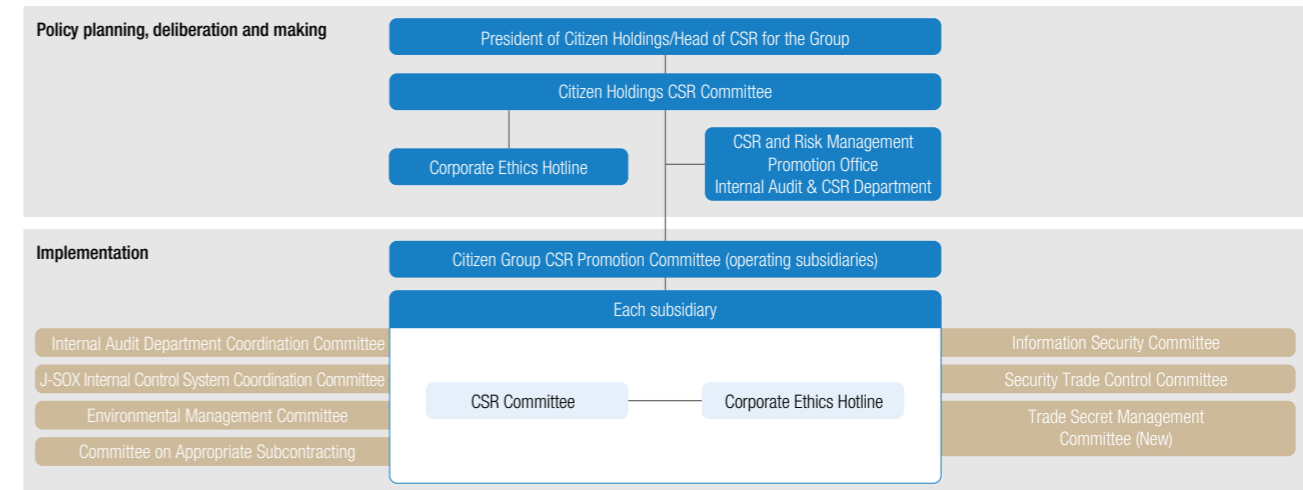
Policy planning, deliberation and making

President of Citizen Holdings/Head of CSR for the Group

Citizen Holdings CSR Committee

Corporate Ethics Hotline

CSR and Risk Management Promotion Office
Internal Audit & CSR Department

Implementation

Citizen Group CSR Promotion Committee (operating subsidiaries)

Each subsidiary

Internal Audit Department Coordination Committee

J-SOX Internal Control System Coordination Committee

Environmental Management Committee

Committee on Appropriate Subcontracting

CSR Committee

Corporate Ethics Hotline

Information Security Committee

Security Trade Control Committee

Trade Secret Management Committee (New)